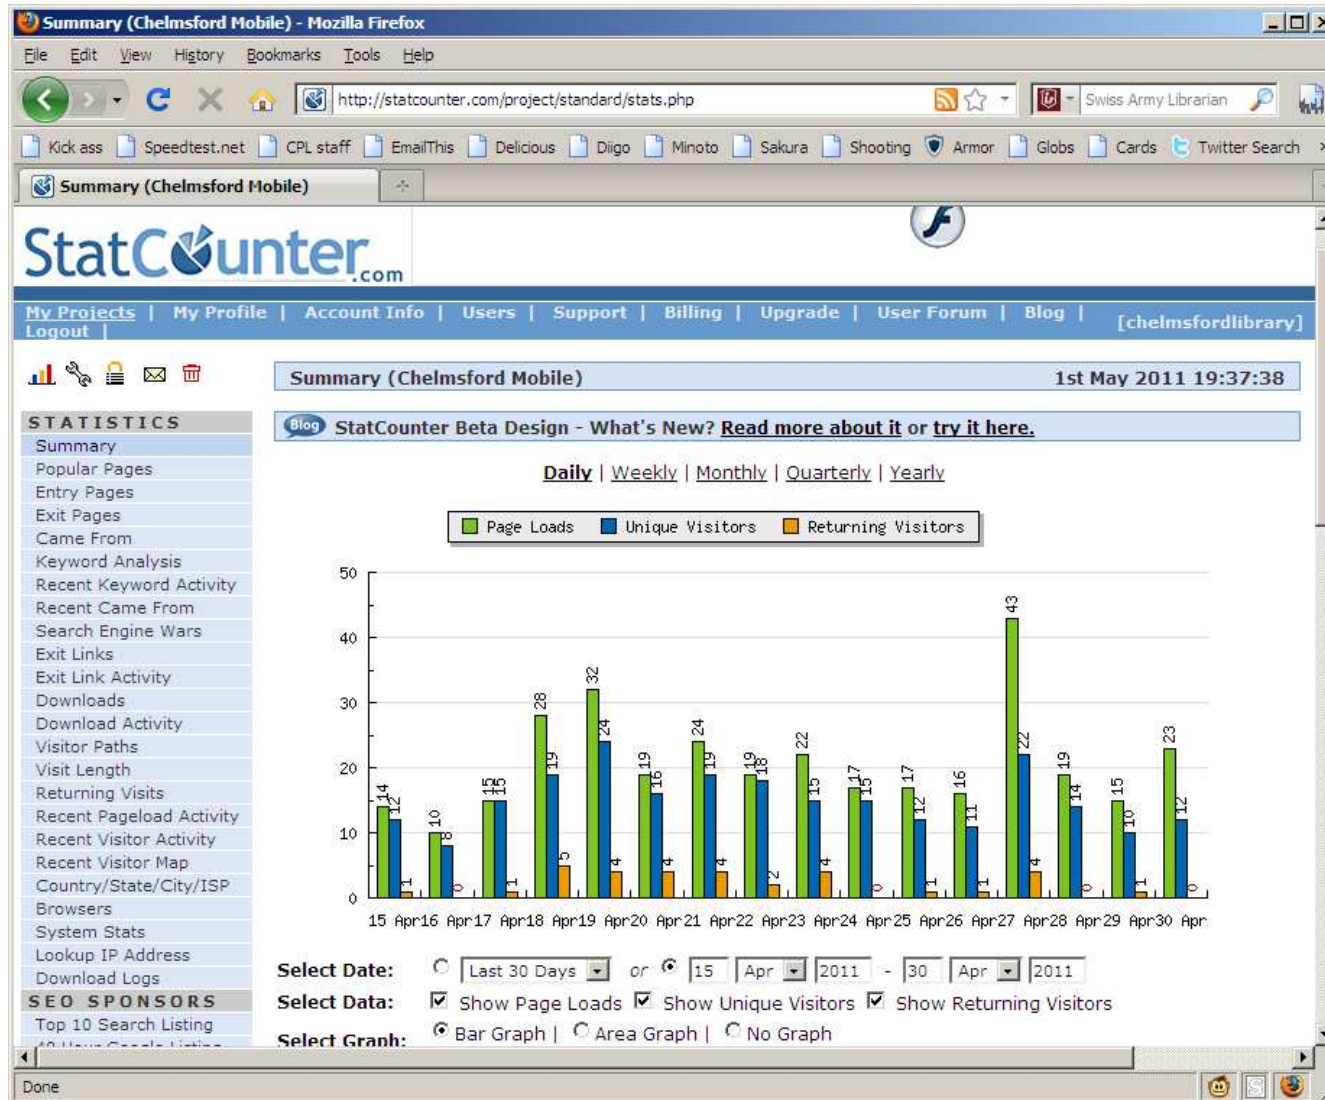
Summary (Chelmsford Mobile) - Mozilla Firefox

File Edit View History Bookmarks Tools Help

http://statcounter.com/project/standard/stats.php

Swiss Army Librarian

Kick ass Speedtest.net CPL staff EmailThis Delicious Diigo Minoto Sakura Shooting Armor Globs Cards Twitter Search

Summary (Chelmsford Mobile)

StatCounter.com

My Projects | My Profile | Account Info | Users | Support | Billing | Upgrade | User Forum | Blog | Logout | [chelmsfordlibrary]

STATISTICS
Summary
Popular Pages
Entry Pages
Exit Pages
Came From
Keyword Analysis
Recent Keyword Activity
Recent Came From
Search Engine Wars
Exit Links
Exit Link Activity
Downloads
Download Activity
Visitor Paths
Visit Length
Returning Visits
Recent Pageload Activity
Recent Visitor Activity
Recent Visitor Map
Country/State/City/ISP
Browsers
System Stats
Lookup IP Address
Download Logs
SEO SPONSORS
Top 10 Search Listing

Summary (Chelmsford Mobile) 1st May 2011 19:37:38

Blog StatCounter Beta Design - What's New? Read more about it or try it here.

Daily | Weekly | Monthly | Quarterly | Yearly

Page Loads Unique Visitors Returning Visitors

50
40
30
20
10
0

14 12 1 10 8 0 15 15 1 28 19 5 32 24 4 19 16 4 24 19 4 19 18 2 22 15 4 17 15 0 17 12 1 16 11 1 43 22 4 19 14 0 15 10 1 23 12 0

15 Apr16 Apr17 Apr18 Apr19 Apr20 Apr21 Apr22 Apr23 Apr24 Apr25 Apr26 Apr27 Apr28 Apr29 Apr30 Apr

Select Date: Last 30 Days or 15 Apr 2011 - 30 Apr 2011
Select Data: Show Page Loads Show Unique Visitors Show Returning Visitors
Select Graph: Bar Graph | Area Graph | No Graph

Done